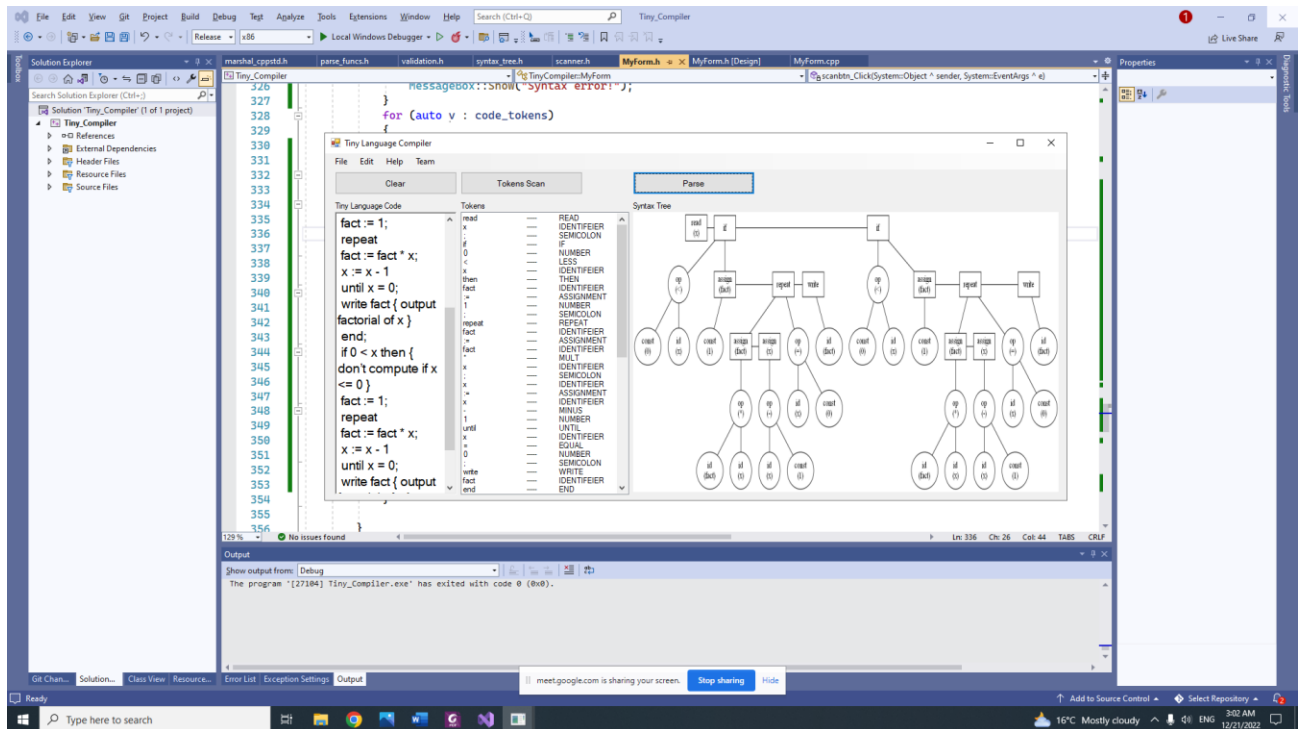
File Edit View Git Project Build Debug Test Analyze Tools Extensions Window Help Search (Ctrl+Q) Tiny_Compiler

Release x86 Local Windows Debugger Live Share

Solution Explorer
Search Solution Explorer (Ctrl+;)
Solution 'Tiny_Compiler' (1 of 1 project)
Tiny_Compiler
References
External Dependencies
Header Files
Resource Files
Source Files

marshal_cppstd.h parse_funcs.h validation.h syntax_tree.h scanner.h MyForm.h MyForm.h [Design] MyForm.cpp

Tiny_Compiler TinyCompiler::MyForm scanbtn_Click(System::Object ^ sender, System::EventArgs ^ e)

326 MessageBox::Show("Syntax error!");
327 }
328 for (auto v : code_tokens)
329 {
330
331
332
333
334
335
336
337
338
339
340
341
342
343
344
345
346
347
348
349
350
351
352
353
354
355
356 }

Tiny Language Compiler
File Edit Help Team
Clear Tokens Scan Parse
Tiny Language Code
fact := 1;
repeat
fact := fact * x;
x := x - 1
until x = 0;
write fact { output factorial of x }
end;
if 0 < x then {
don't compute if x <= 0 }
fact := 1;
repeat
fact := fact * x;
x := x - 1
until x = 0;
write fact { output

Tokens
| | | |
|---|---|---|
| read | — | READ |
| x | — | IDENTIFEIER |
| ; | — | SEMICOLON |
| if | — | IF |
| 0 | — | NUMBER |
| < | — | LESS |
| x | — | IDENTIFEIER |
| then | — | THEN |
| fact | — | IDENTIFEIER |
| := | — | ASSIGNMENT |
| 1 | — | NUMBER |
| ; | — | SEMICOLON |
| repeat | — | REPEAT |
| fact | — | IDENTIFEIER |
| := | — | ASSIGNMENT |
| fact | — | IDENTIFEIER |
| * | — | MULT |
| x | — | IDENTIFEIER |
| ; | — | SEMICOLON |
| x | — | IDENTIFEIER |
| := | — | ASSIGNMENT |
| x | — | IDENTIFEIER |
| - | — | MINUS |
| 1 | — | NUMBER |
| until | — | UNTIL |
| x | — | IDENTIFEIER |
| = | — | EQUAL |
| 0 | — | NUMBER |
| ; | — | SEMICOLON |
| write | — | WRITE |
| fact | — | IDENTIFEIER |
| end | — | END |

Syntax Tree
read (x) if if op (<) assign (fact) repeat write op (<) assign (fact) repeat write const (0) id (x) const (1) assign (fact) assign (x) op (=) id (fact) const (0) id (x) const (1) assign (fact) assign (x) op (=) id (fact) op (*) op (-) id (x) const (0) op (*) op (-) id (x) const (0) id (fact) id (x) id (x) const (1) id (fact) id (x) id (x) const (1)

Properties

129 % No issues found Ln: 336 Ch: 26 Col: 44 TABS CRLF

Output
Show output from: Debug
The program '[27104] Tiny_Compiler.exe' has exited with code 0 (0x0).

Git Chan... Solution... Class View Resource... Error List Exception Settings Output
meet.google.com is sharing your screen. Stop sharing Hide
Ready Add to Source Control Select Repository
Type here to search 16°C Mostly cloudy ENG 3:02 AM 12/21/2022